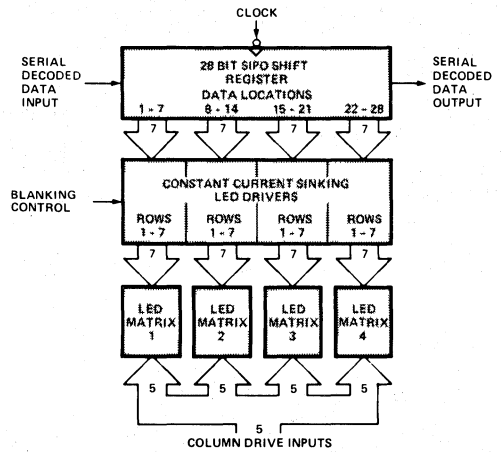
CLOCK

SERIAL DECODED DATA INPUT

28 BIT SIPO SHIFT REGISTER
DATA LOCATIONS
1 - 7 8 - 14 15 - 21 22 - 28

SERIAL DECODED DATA OUTPUT

7 7 7 7

BLANKING CONTROL

CONSTANT CURRENT SINKING LED DRIVERS
ROWS 1 - 7
ROWS 1 - 7
ROWS 1 - 7
ROWS 1 - 7

7 7 7 7

LED MATRIX 1
LED MATRIX 2
LED MATRIX 3
LED MATRIX 4

5 5 5 5

5
COLUMN DRIVE INPUTS